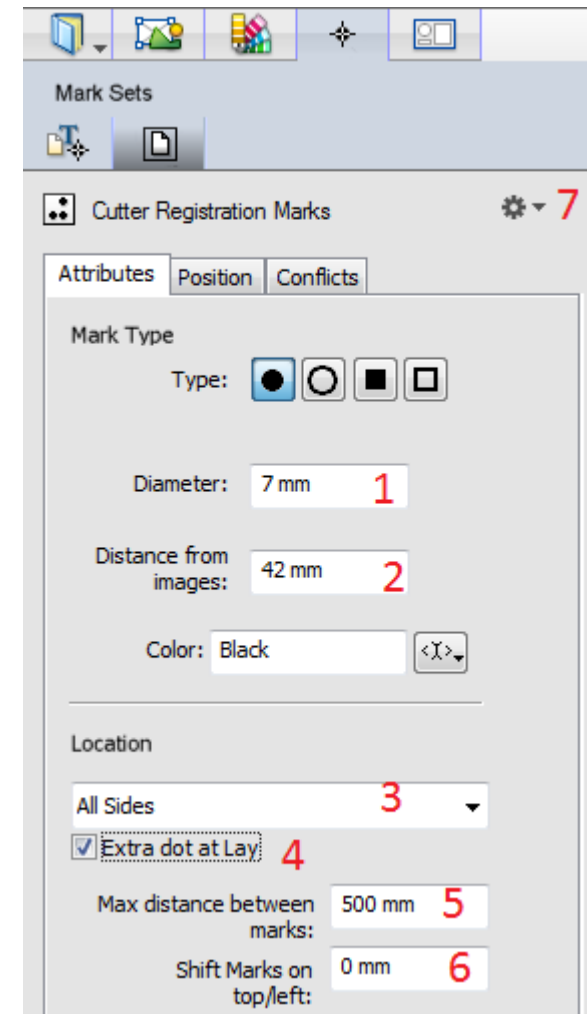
Mark Sets

Cutter Registration Marks 7

Attributes | Position | Conflicts

Mark Type

Type:

Diameter: 7 mm 1

Distance from images: 42 mm 2

Color: Black

Location

All Sides 3

Extra dot at Lay 4

Max distance between marks: 500 mm 5

Shift Marks on top/left: 0 mm 6